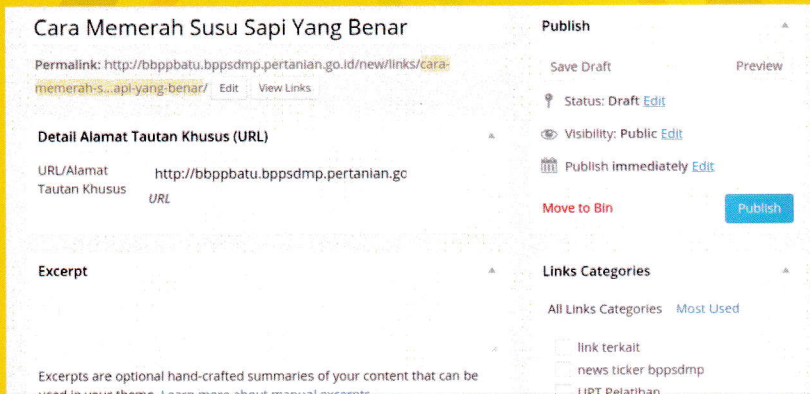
Cara Memerah Susu Sapi Yang Benar

Permalink: http://bbppbatu.bppsdmp.pertanian.go.id/new/links/cara-memerah-s...api-yang-benar/ Edit View Links

Detail Alamat Tautan Khusus (URL)

URL/Alamat Tautan Khusus http://bbppbatu.bppsdmp.pertanian.gc
URL

Excerpt

Excerpts are optional hand-crafted summaries of your content that can be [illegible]

Publish

Save Draft Preview

Status: Draft Edit

Visibility: Public Edit

Publish immediately Edit

Move to Bin Publish

Links Categories

All Links Categories Most Used

link terkait

news ticker bppsdmp

UPT Pelatihan